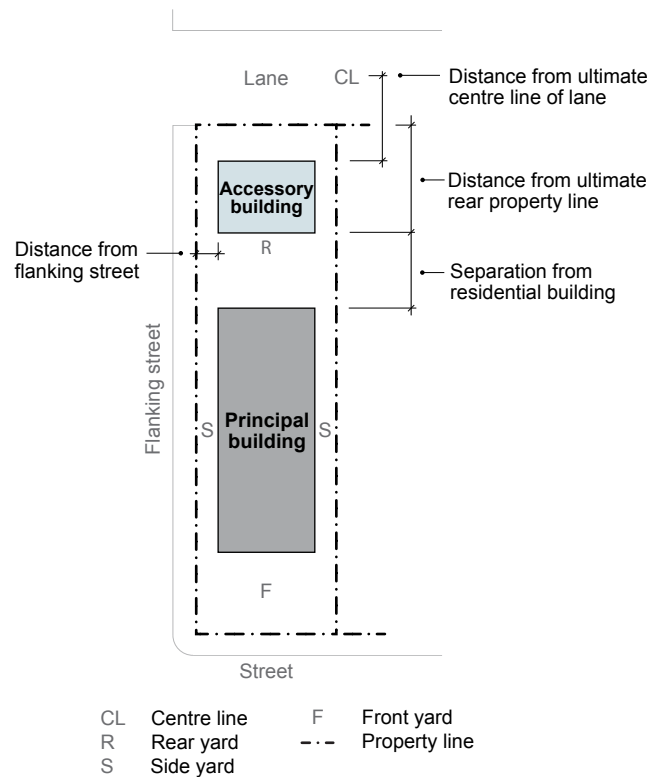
Lane

CL

Distance from ultimate centre line of lane

Accessory building

Distance from ultimate rear property line

R

Distance from flanking street

Separation from residential building

Flanking street

S

Principal building

S

F

Street

| | | | |
|---|---|---|---|
| CL | Centre line | F | Front yard |
| R | Rear yard | -·- | Property line |
| S | Side yard | | |